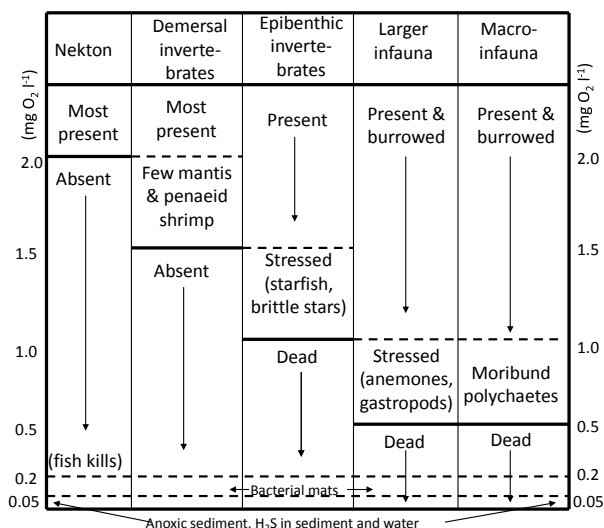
| Nekton | Demersal invertebrates | Epibenthic invertebrates | Larger infauna | Macro-infauna |
|---|---|---|---|---|
| Most present | Most present | Present | Present & burrowed | Present & burrowed |
| Absent | Few mantis & penaeid shrimp | | | |
| | Absent | Stressed (starfish, brittle stars) | | |
| | | Dead | Stressed (anemones, gastropods) | Moribund polychaetes |
| (fish kills) | | | Dead | Dead |

(mg $O_2$ $l^{-1}$)

2.0

1.5

1.0

0.5

0.2

0.05

(mg $O_2$ $l^{-1}$)

2.0

1.5

1.0

0.5

0.2

0.05

Bacterial mats

Anoxic sediment, $H_2S$ in sediment and water